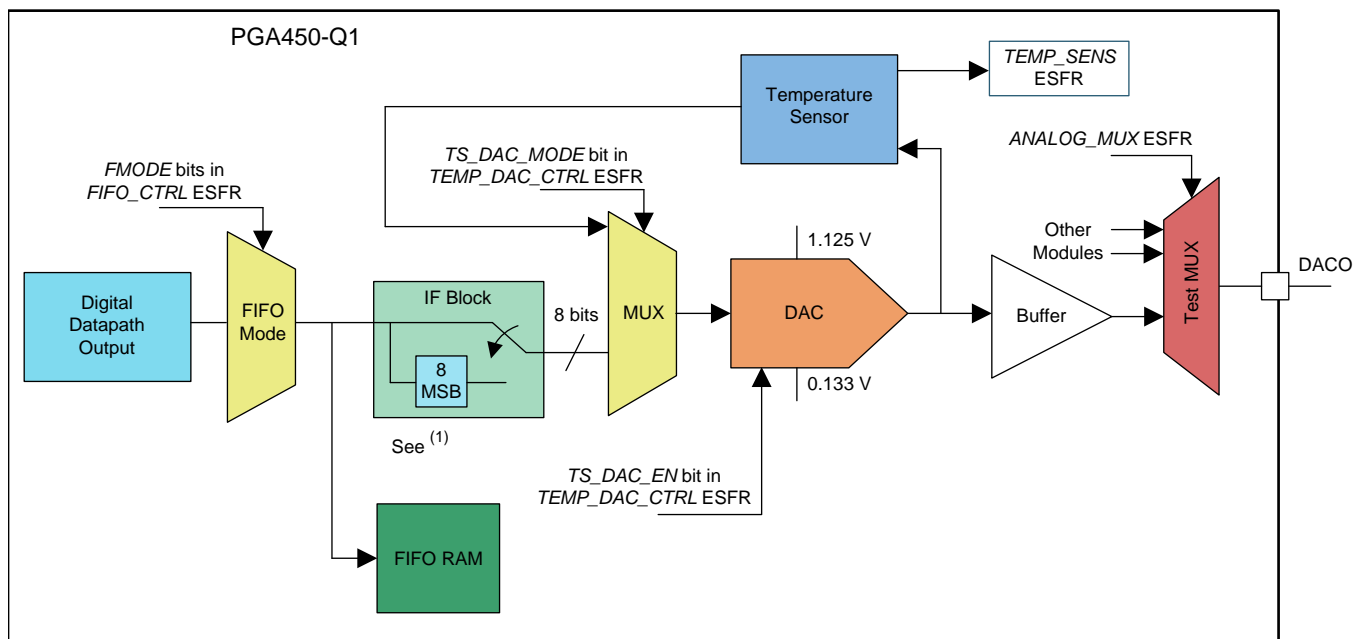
PGA450-Q1

TEMP_SENS ESFR

Temperature Sensor

ANALOG_MUX ESFR

TS_DAC_MODE bit in TEMP_DAC_CTRL ESFR

FMODE bits in FIFO_CTRL ESFR

1.125 V

Other Modules

DACO

Digital Datapath Output

FIFO Mode

IF Block

8 bits

MUX

DAC

Buffer

Test MUX

8 MSB

0.133 V

See $^{(1)}$

TS_DAC_EN bit in TEMP_DAC_CTRL ESFR

FIFO RAM